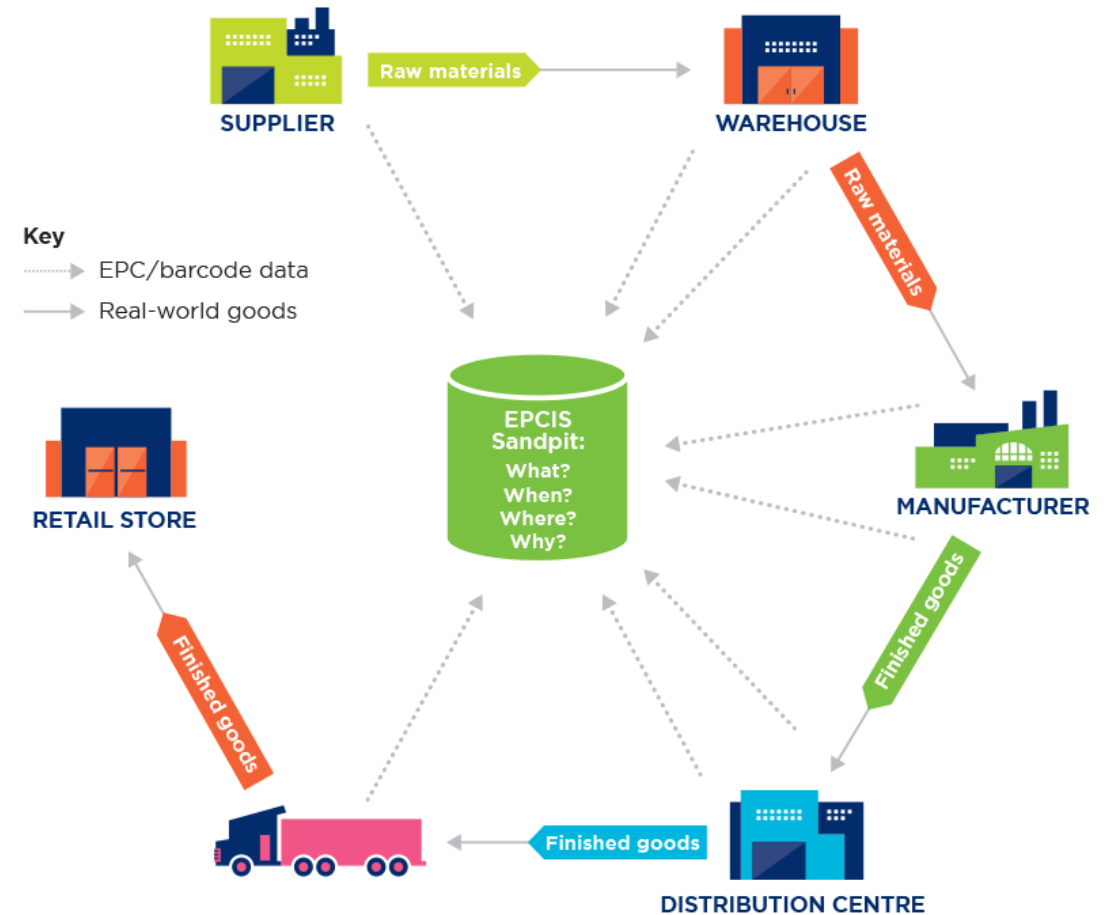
SUPPLIER

Raw materials

WAREHOUSE

Key
EPC/barcode data
Real-world goods

Raw materials

EPCIS Sandpit:
What?
When?
Where?
Why?

RETAIL STORE

MANUFACTURER

Finished goods

Finished goods

Finished goods

DISTRIBUTION CENTRE